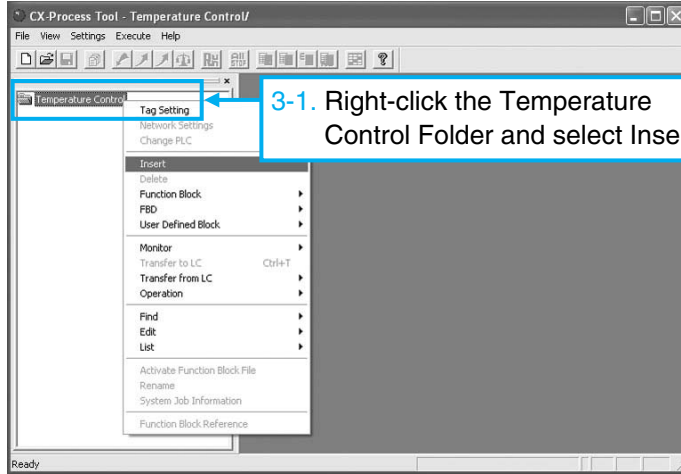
CX-Process Tool - Temperature Control/

File View Settings Execute Help

Temperature Contro

Tag Setting
Network Settings
Change PLC
Insert
Delete
Function Block
FBD
User Defined Block
Monitor
Transfer to LC Ctrl+T
Transfer from LC
Operation
Find
Edit
List
Activate Function Block File
Rename
System Job Information
Function Block Reference

3-1. Right-click the Temperature Control Folder and select Inse

Ready